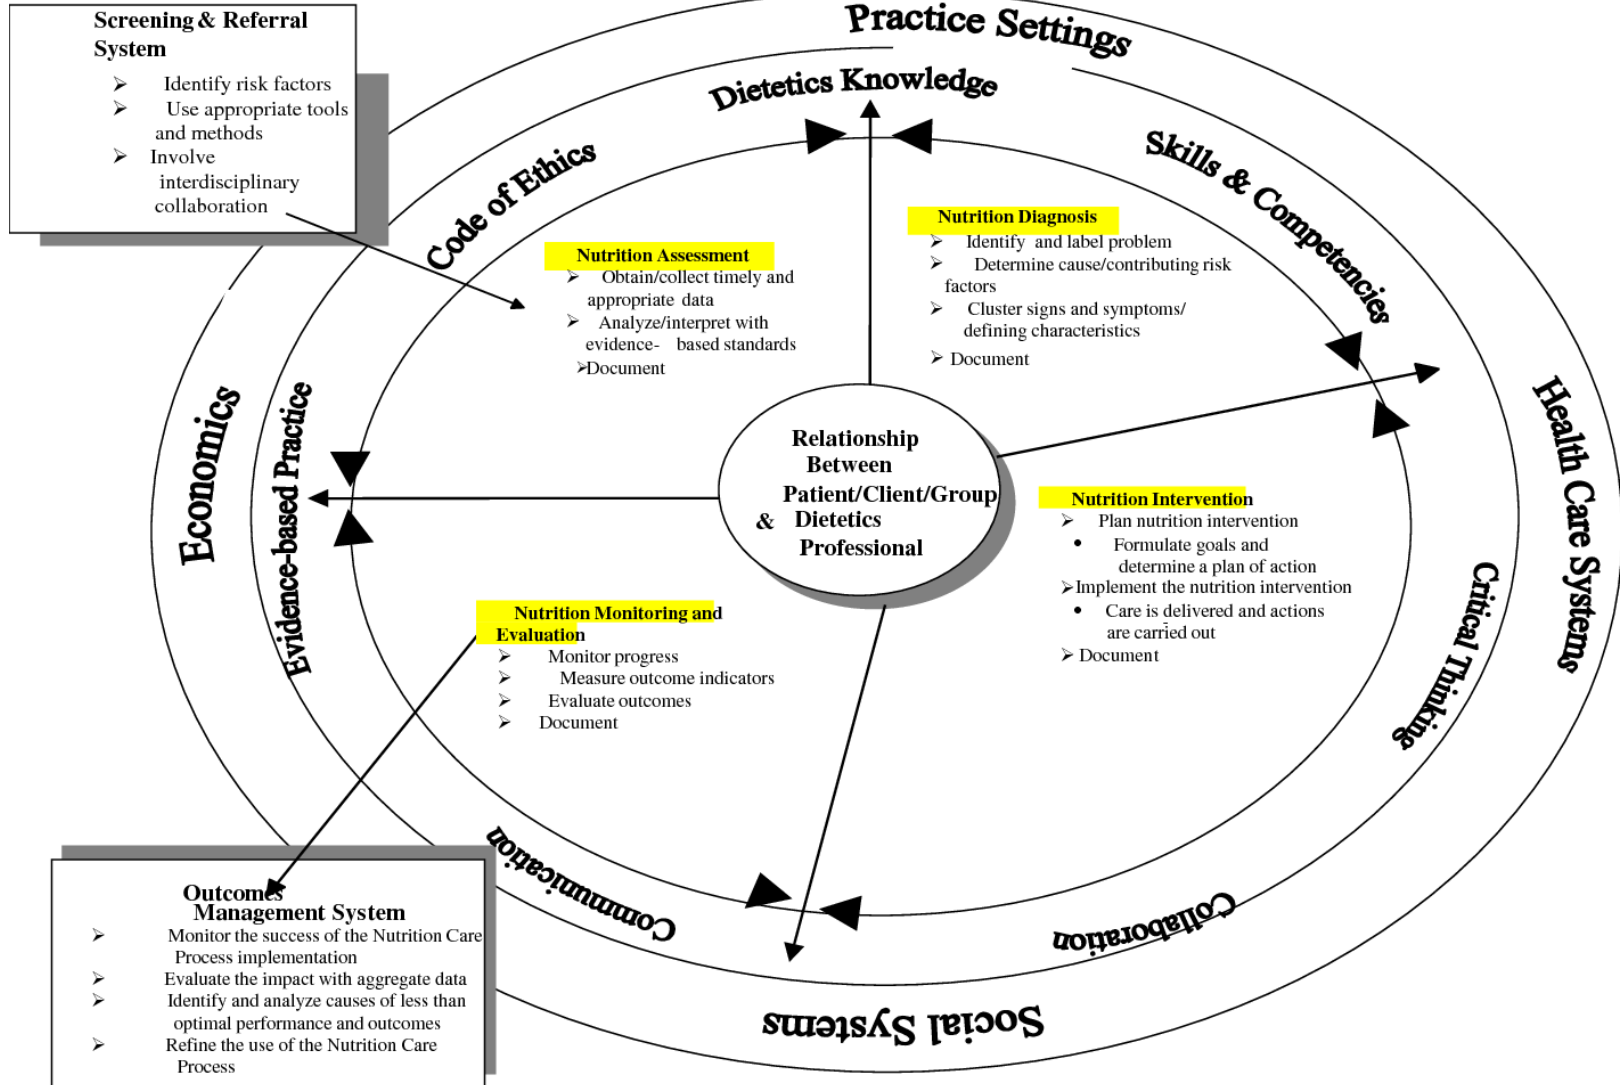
Screening & Referral System

➢ Identify risk factors
➢ Use appropriate tools and methods
➢ Involve interdisciplinary collaboration

Practice Settings

Dietetics Knowledge

Code of Ethics

Skills & Competencies

Nutrition Assessment
➢ Obtain/collect timely and appropriate data
➢ Analyze/interpret with evidence- based standards
➢Document

Nutrition Diagnosis
➢ Identify and label problem
➢ Determine cause/contributing risk factors
➢ Cluster signs and symptoms/ defining characteristics
➢ Document

Economics

Evidence-based Practice

Relationship Between Patient/Client/Group & Dietetics Professional

Health Care Systems

Nutrition Intervention
➢ Plan nutrition intervention
• Formulate goals and determine a plan of action
➢Implement the nutrition intervention
• Care is delivered and actions are carried out
➢ Document

Critical Thinking

Nutrition Monitoring and Evaluation
➢ Monitor progress
➢ Measure outcome indicators
➢ Evaluate outcomes
➢ Document

Communication

Collaboration

Social Systems

Outcomes Management System
➢ Monitor the success of the Nutrition Care Process implementation
➢ Evaluate the impact with aggregate data
➢ Identify and analyze causes of less than optimal performance and outcomes
➢ Refine the use of the Nutrition Care Process